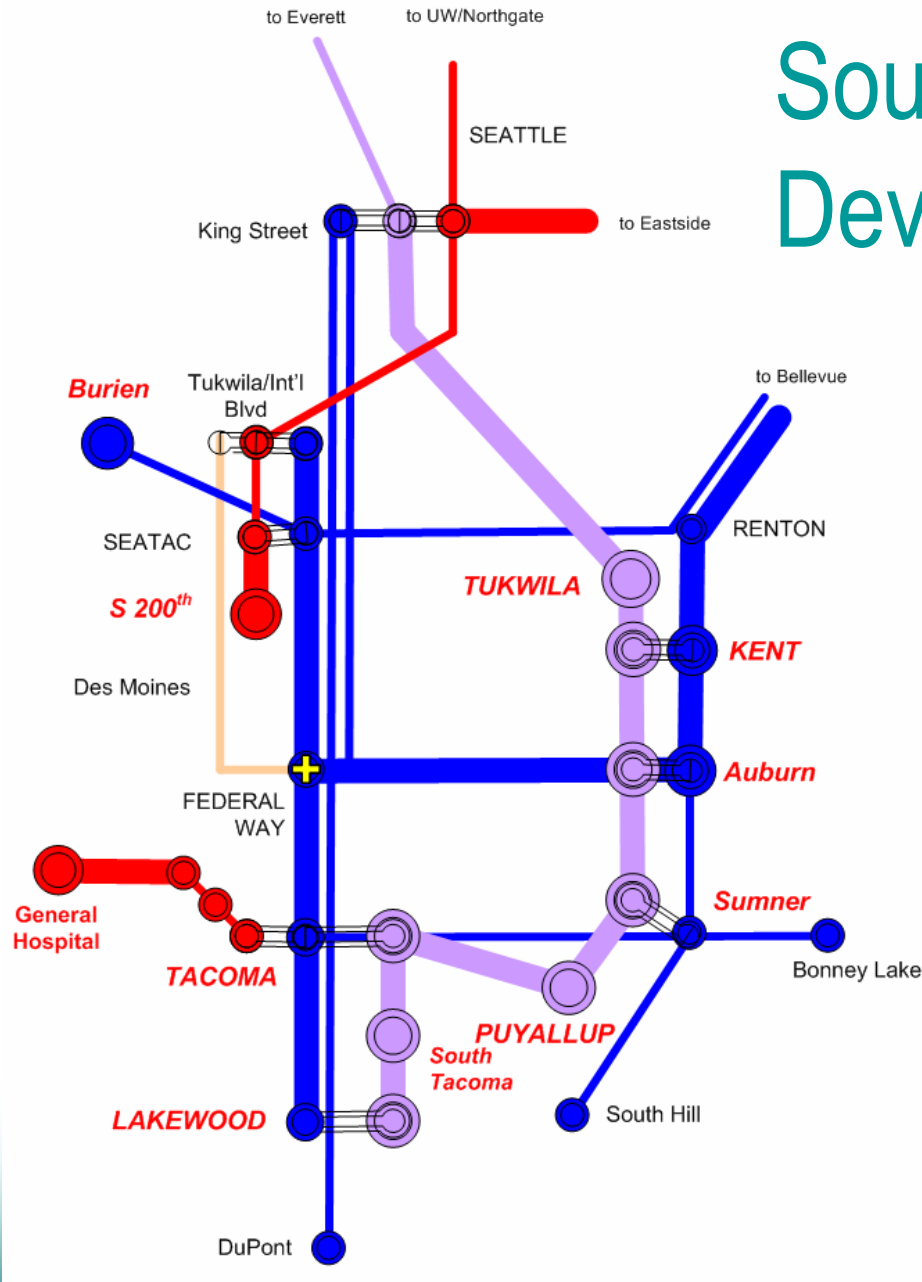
Sou
Dev

to Everett
to UW/Northgate
SEATTLE
King Street
to Eastside
Burien
Tukwila/Int'l Blvd
to Bellevue
SEATAC
RENTON
TUKWILA
S 200$^{th}$
KENT
Des Moines
Auburn
FEDERAL WAY
Sumner
General Hospital
TACOMA
Bonney Lake
PUYALLUP
South Tacoma
LAKEWOOD
South Hill
DuPont